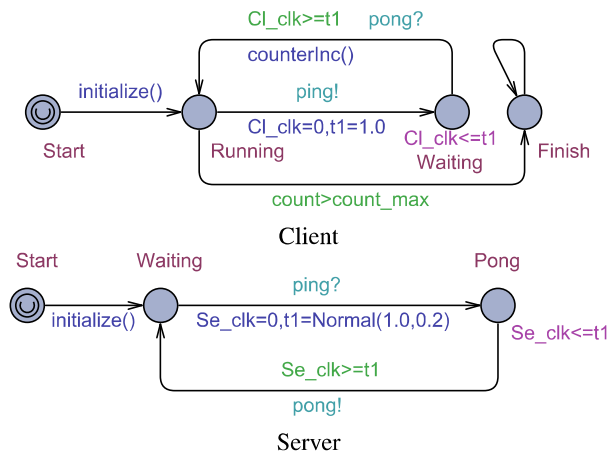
Cl_clk>=t1 pong?

counterInc()

initialize()

ping!

Start

Running

Cl_clk=0,t1=1.0

Cl_clk<=t1

Waiting

Finish

count>count_max

Client

Start

Waiting

ping?

Pong

initialize()

Se_clk=0,t1=Normal(1.0,0.2)

Se_clk<=t1

Se_clk>=t1

pong!

Server